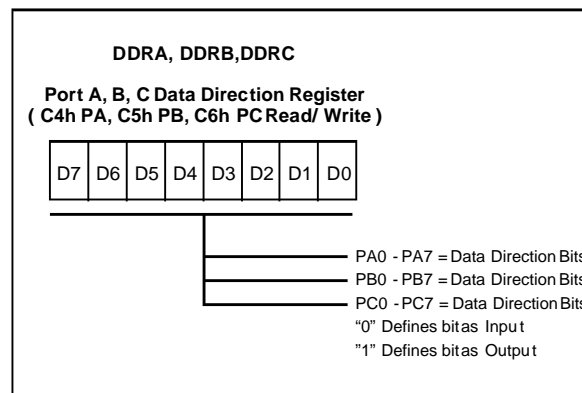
DDRA, DDRB,DDRC

Port A, B, C Data Direction Register
( C4h PA, C5h PB, C6h PC Read/ Write )

| D7 | D6 | D5 | D4 | D3 | D2 | D1 | D0 |
|---|---|---|---|---|---|---|---|

PA0 - PA7 = Data Direction Bits
PB0 - PB7 = Data Direction Bits
PC0 - PC7 = Data Direction Bits
"0" Defines bitas Input
"1" Defines bitas Output